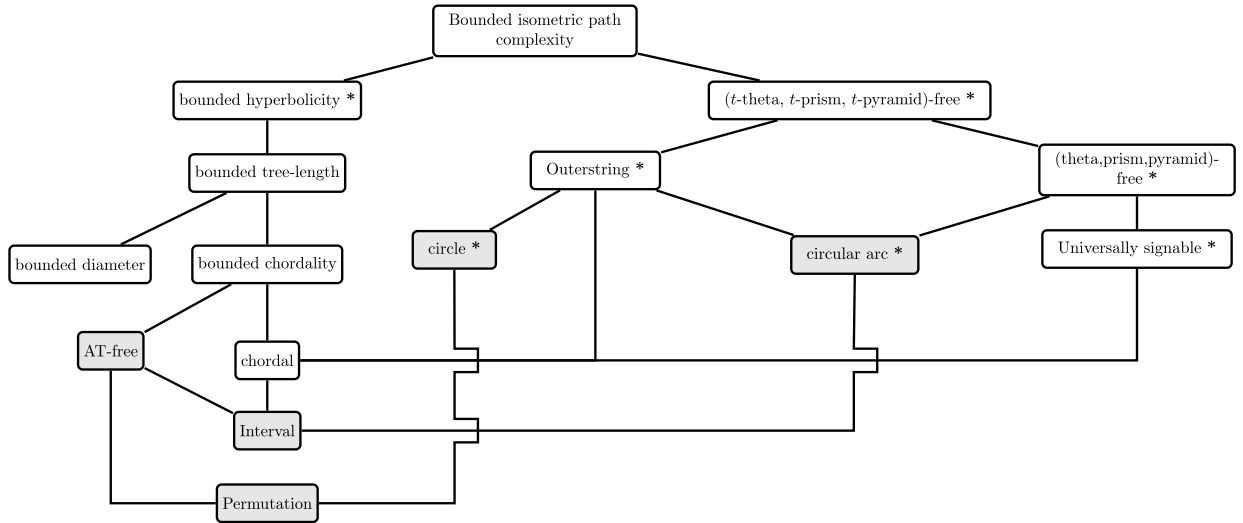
Bounded isometric path complexity

bounded hyperbolicity *

($t$-theta, $t$-prism, $t$-pyramid)-free *

bounded tree-length

Outerstring *

(theta,prism,pyramid)-free *

bounded diameter

bounded chordality

circle *

circular arc *

Universally signable *

AT-free

chordal

Interval

Permutation